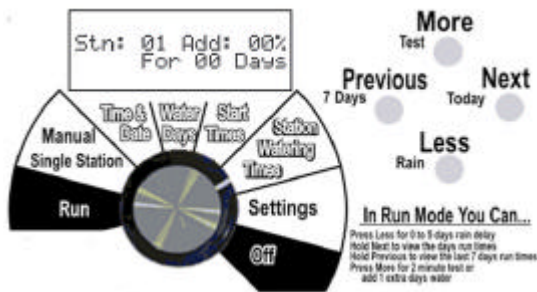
Stn: 01 Add: 00%
For 00 Days

More
Test

Previous
7 Days

Next
Today

Less
Rain

Manual
Single Station

Time & Date

Water Days

Start Times

Station Watering Times

Run

Settings

Off

In Run Mode You Can...
Press Less for 0 to 5 days rain delay
Hold Next to view the days run times
Hold Previous to view the last 7 days run times
Press More for 2 minute test or add 1 extra days water